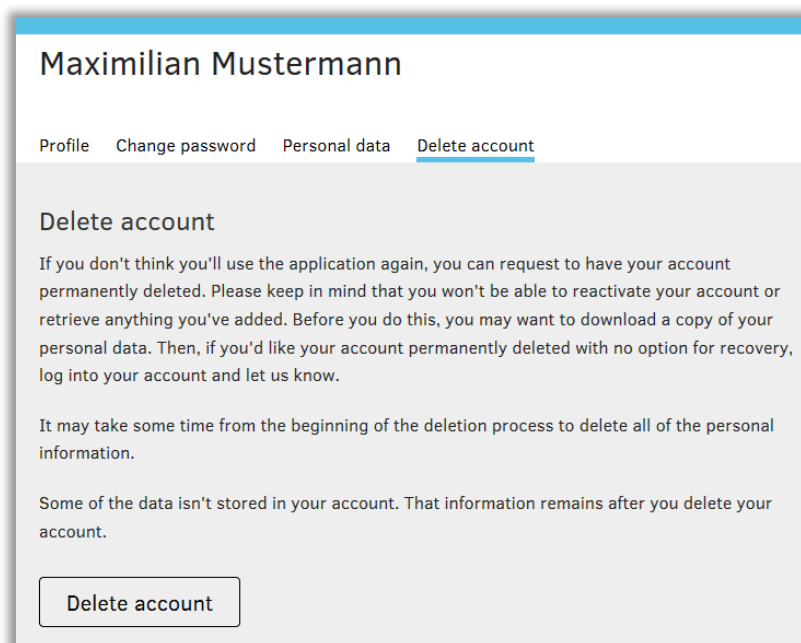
Maximilian Mustermann

Profile Change password Personal data Delete account

Delete account

If you don't think you'll use the application again, you can request to have your account permanently deleted. Please keep in mind that you won't be able to reactivate your account or retrieve anything you've added. Before you do this, you may want to download a copy of your personal data. Then, if you'd like your account permanently deleted with no option for recovery, log into your account and let us know.

It may take some time from the beginning of the deletion process to delete all of the personal information.

Some of the data isn't stored in your account. That information remains after you delete your account.

Delete account